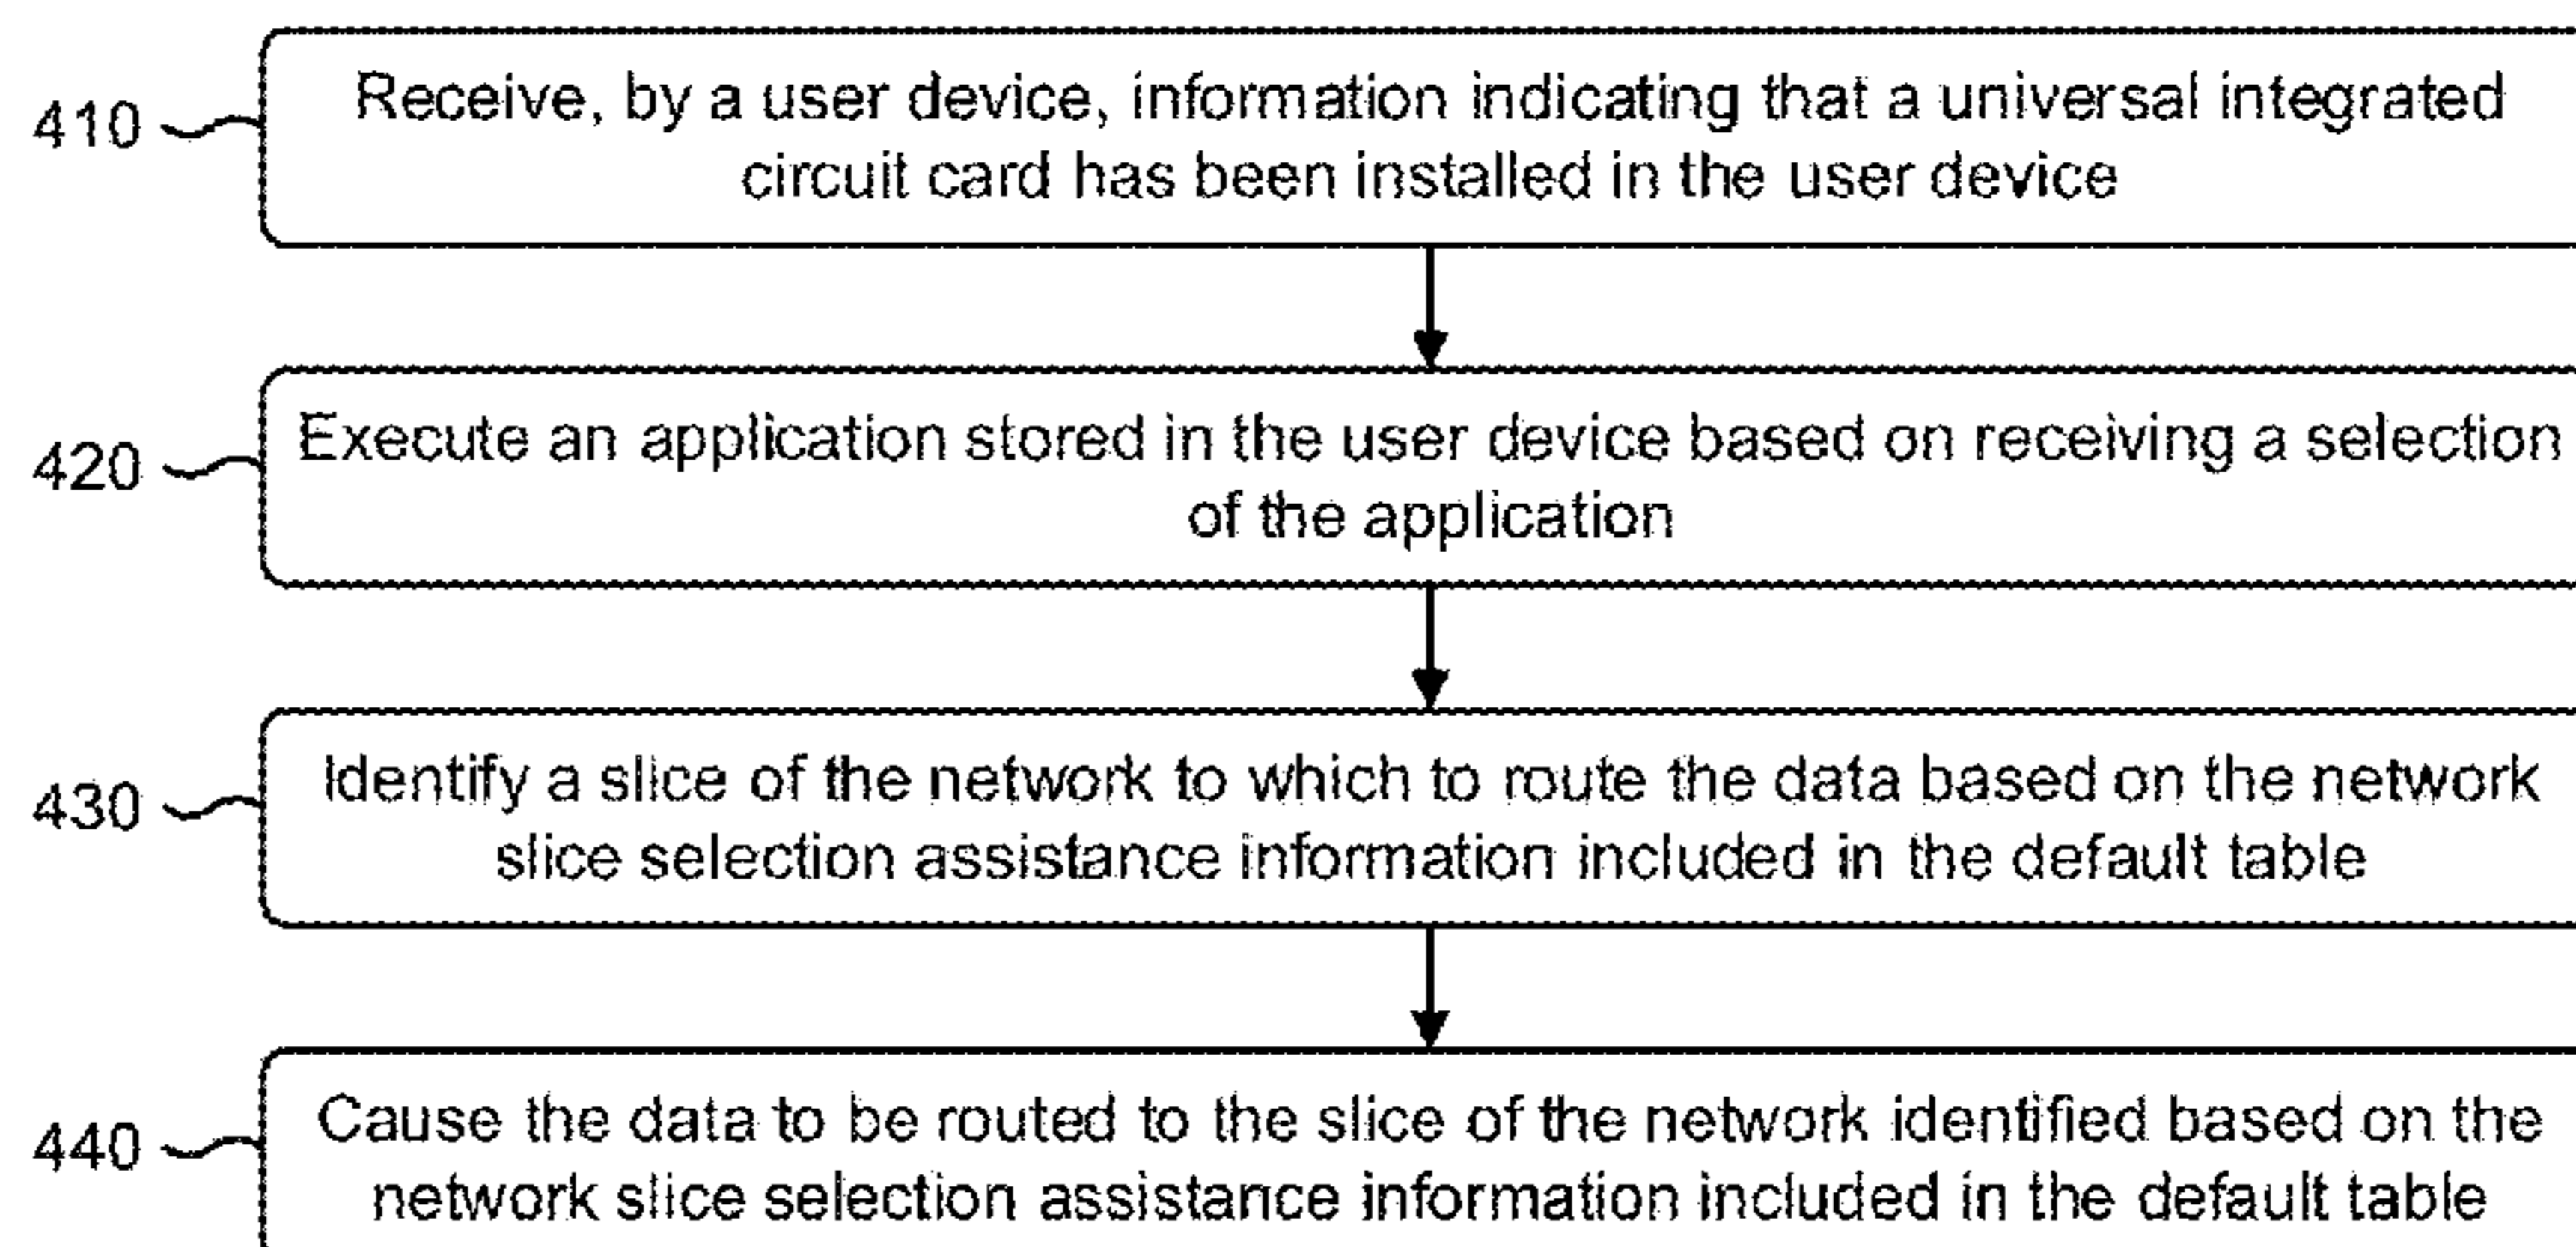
410

Receive, by a user device, information indicating that a universal integrated circuit card has been installed in the user device

420

Execute an application stored in the user device based on receiving a selection of the application

430

Identify a slice of the network to which to route the data based on the network slice selection assistance information included in the default table

440

Cause the data to be routed to the slice of the network identified based on the network slice selection assistance information included in the default table